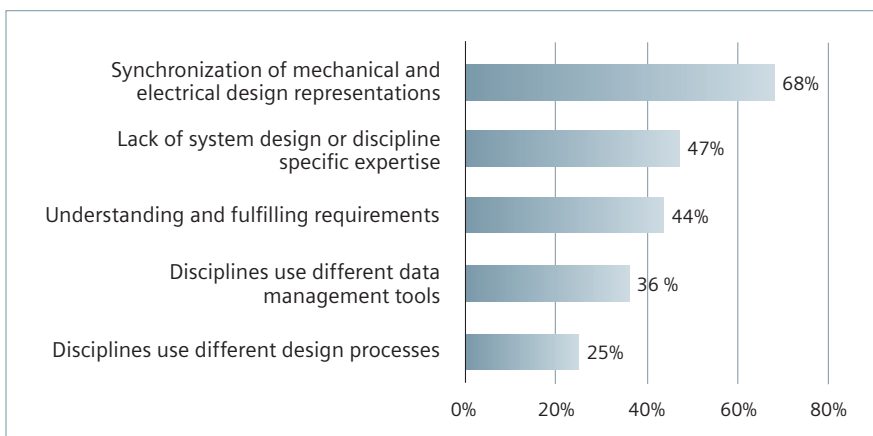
Synchronization of mechanical and electrical design representations 68%

Lack of system design or discipline specific expertise 47%

Understanding and fulfilling requirements 44%

Disciplines use different data management tools 36 %

Disciplines use different design processes 25%

0% 20% 40% 60% 80%